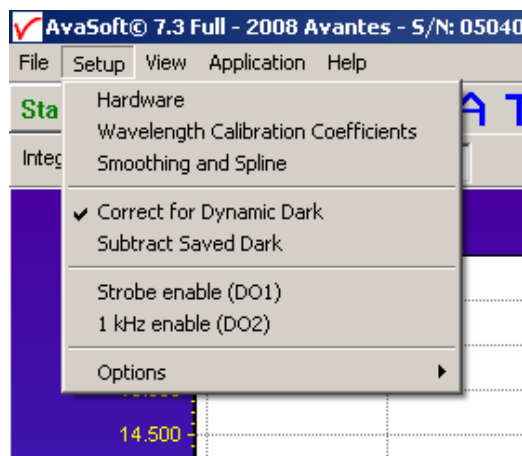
AvaSoft© 7.3 Full - 2008 Avantes - S/N: 05040

File Setup View Application Help

Sta

Integ

Hardware
Wavelength Calibration Coefficients
Smoothing and Spline

✔ Correct for Dynamic Dark
Subtract Saved Dark

Strobe enable (DO1)
1 kHz enable (DO2)

Options

A T

14.500